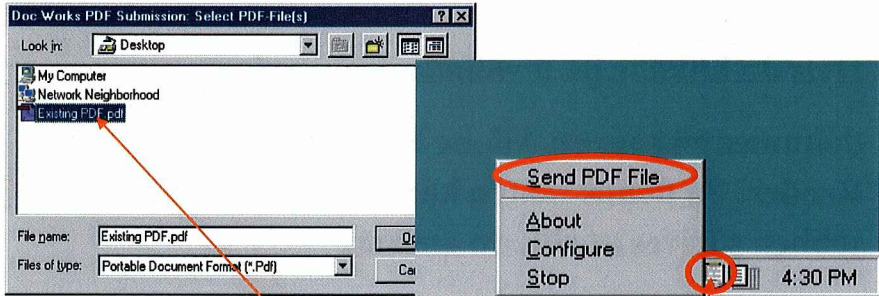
Doc Works PDF Submission: Select PDF-File(s)

Look in: Desktop

My Computer
Network Neighborhood
Existing PDF.pdf

File name: Existing PDF.pdf
Files of type: Portable Document Format (*.Pdf)

Op
Ca

Send PDF File
About
Configure
Stop

4:30 PM